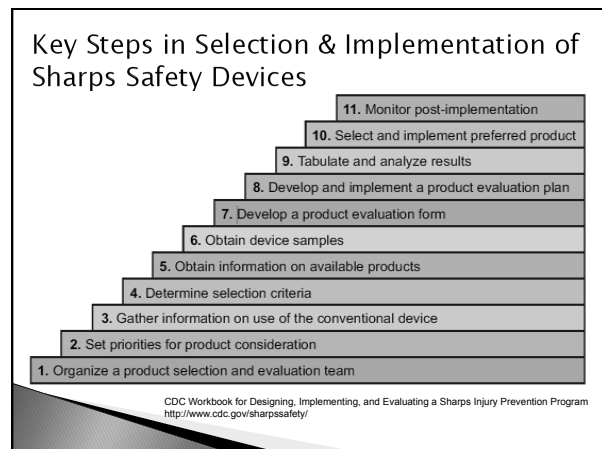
Key Steps in Selection & Implementation of Sharps Safety Devices

11. Monitor post-implementation

10. Select and implement preferred product

9. Tabulate and analyze results

8. Develop and implement a product evaluation plan

7. Develop a product evaluation form

6. Obtain device samples

5. Obtain information on available products

4. Determine selection criteria

3. Gather information on use of the conventional device

2. Set priorities for product consideration

1. Organize a product selection and evaluation team

CDC Workbook for Designing, Implementing, and Evaluating a Sharps Injury Prevention Program
http://www.cdc.gov/sharpssafety/